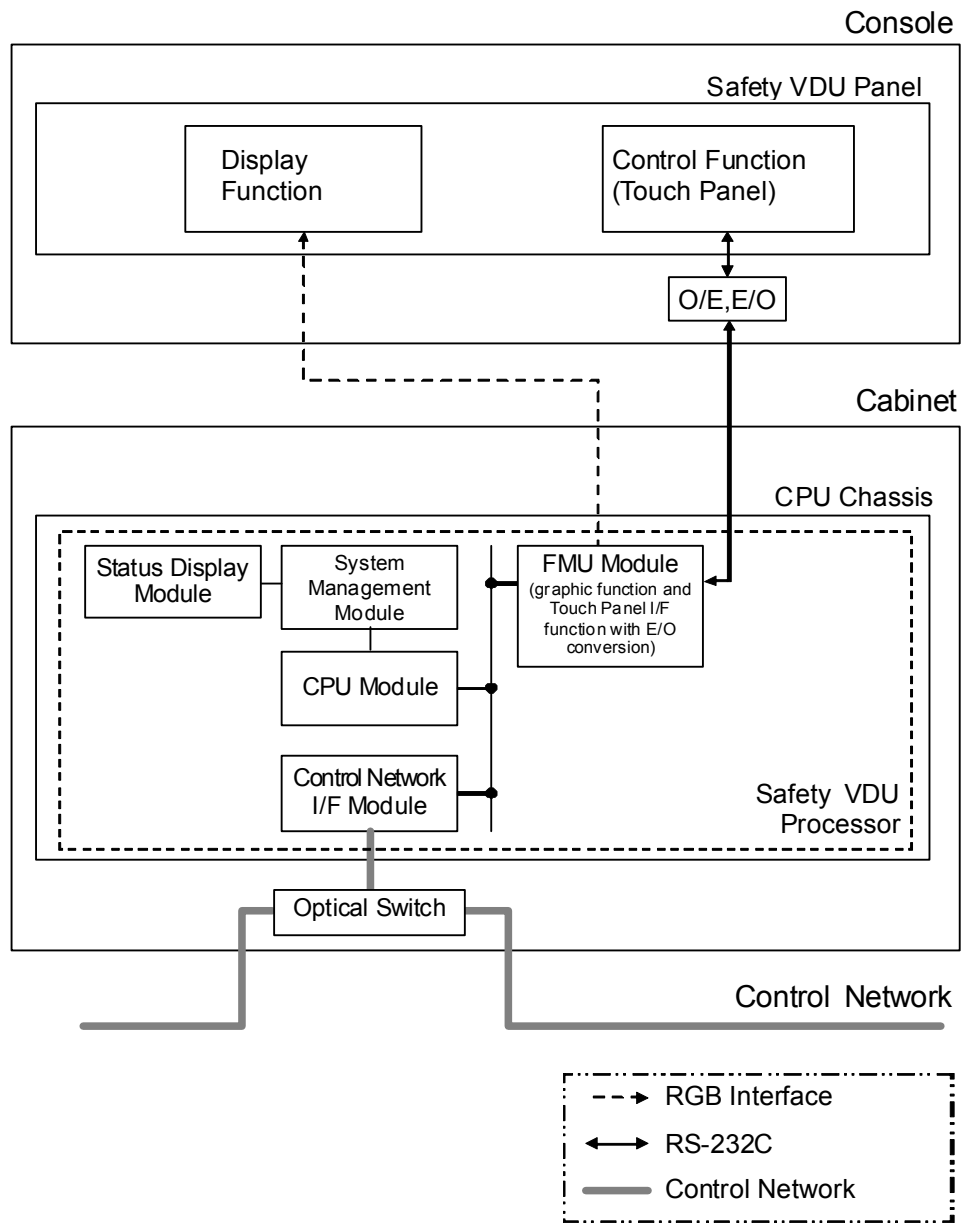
Console

Safety VDU Panel

Display Function

Control Function (Touch Panel)

O/E,E/O

Cabinet

CPU Chassis

Status Display Module

System Management Module

FMU Module (graphic function and Touch Panel I/F function with E/O conversion)

CPU Module

Control Network I/F Module

Safety VDU Processor

Optical Switch

Control Network

RGB Interface

RS-232C

Control Network